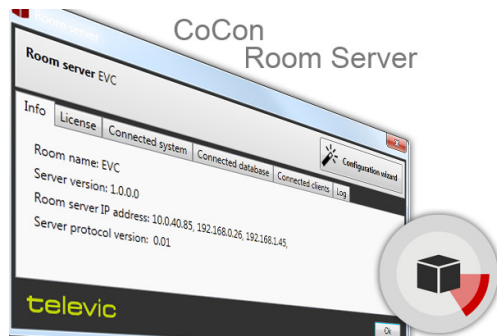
Room server

CoCon
Room Server

Room server EVC

Info
License
Connected system
Connected database
Connected clients
Log

Configuration wizard

Room name: EVC
Server version: 1.0.0.0
Room server IP address: 10.0.40.85, 192.168.0.26, 192.168.1.45,
Server protocol version: 0.01

televic

Ok